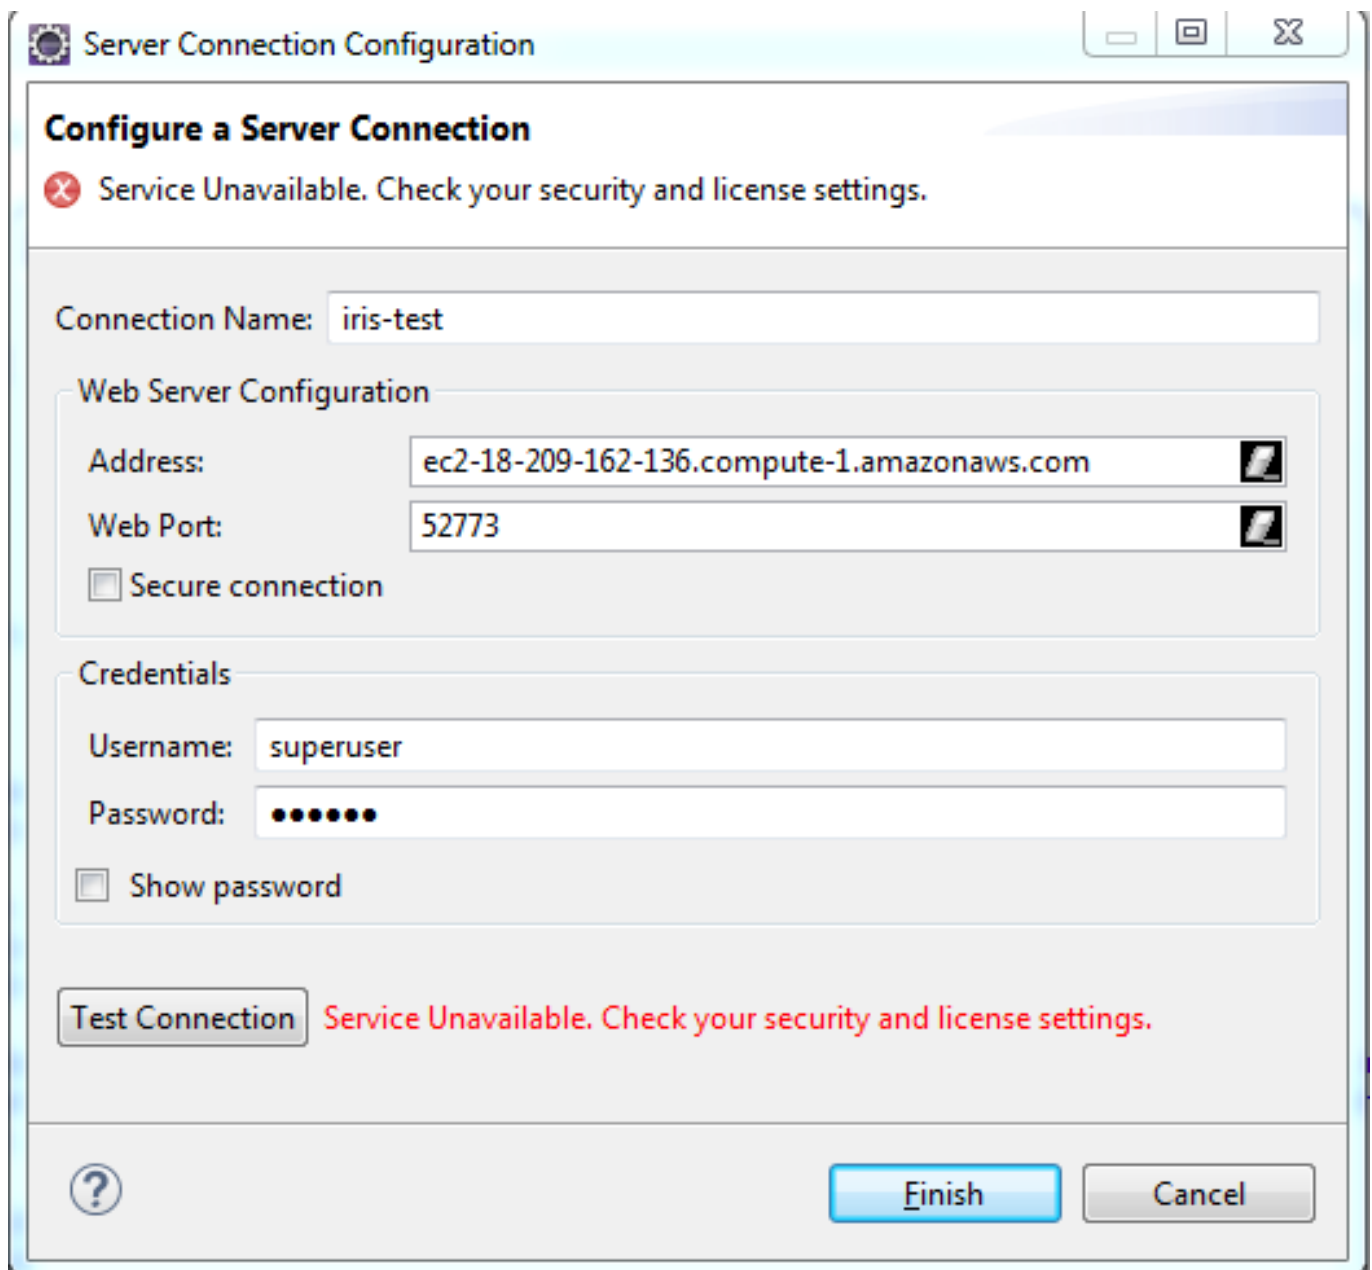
Server Connection Configuration

Configure a Server Connection

Service Unavailable. Check your security and license settings.

Connection Name: iris-test

Web Server Configuration

Address: ec2-18-209-162-136.compute-1.amazonaws.com

Web Port: 52773

Secure connection

Credentials

Username: superuser

Password: ••••••

Show password

Test Connection

Service Unavailable. Check your security and license settings.

?

Finish

Cancel